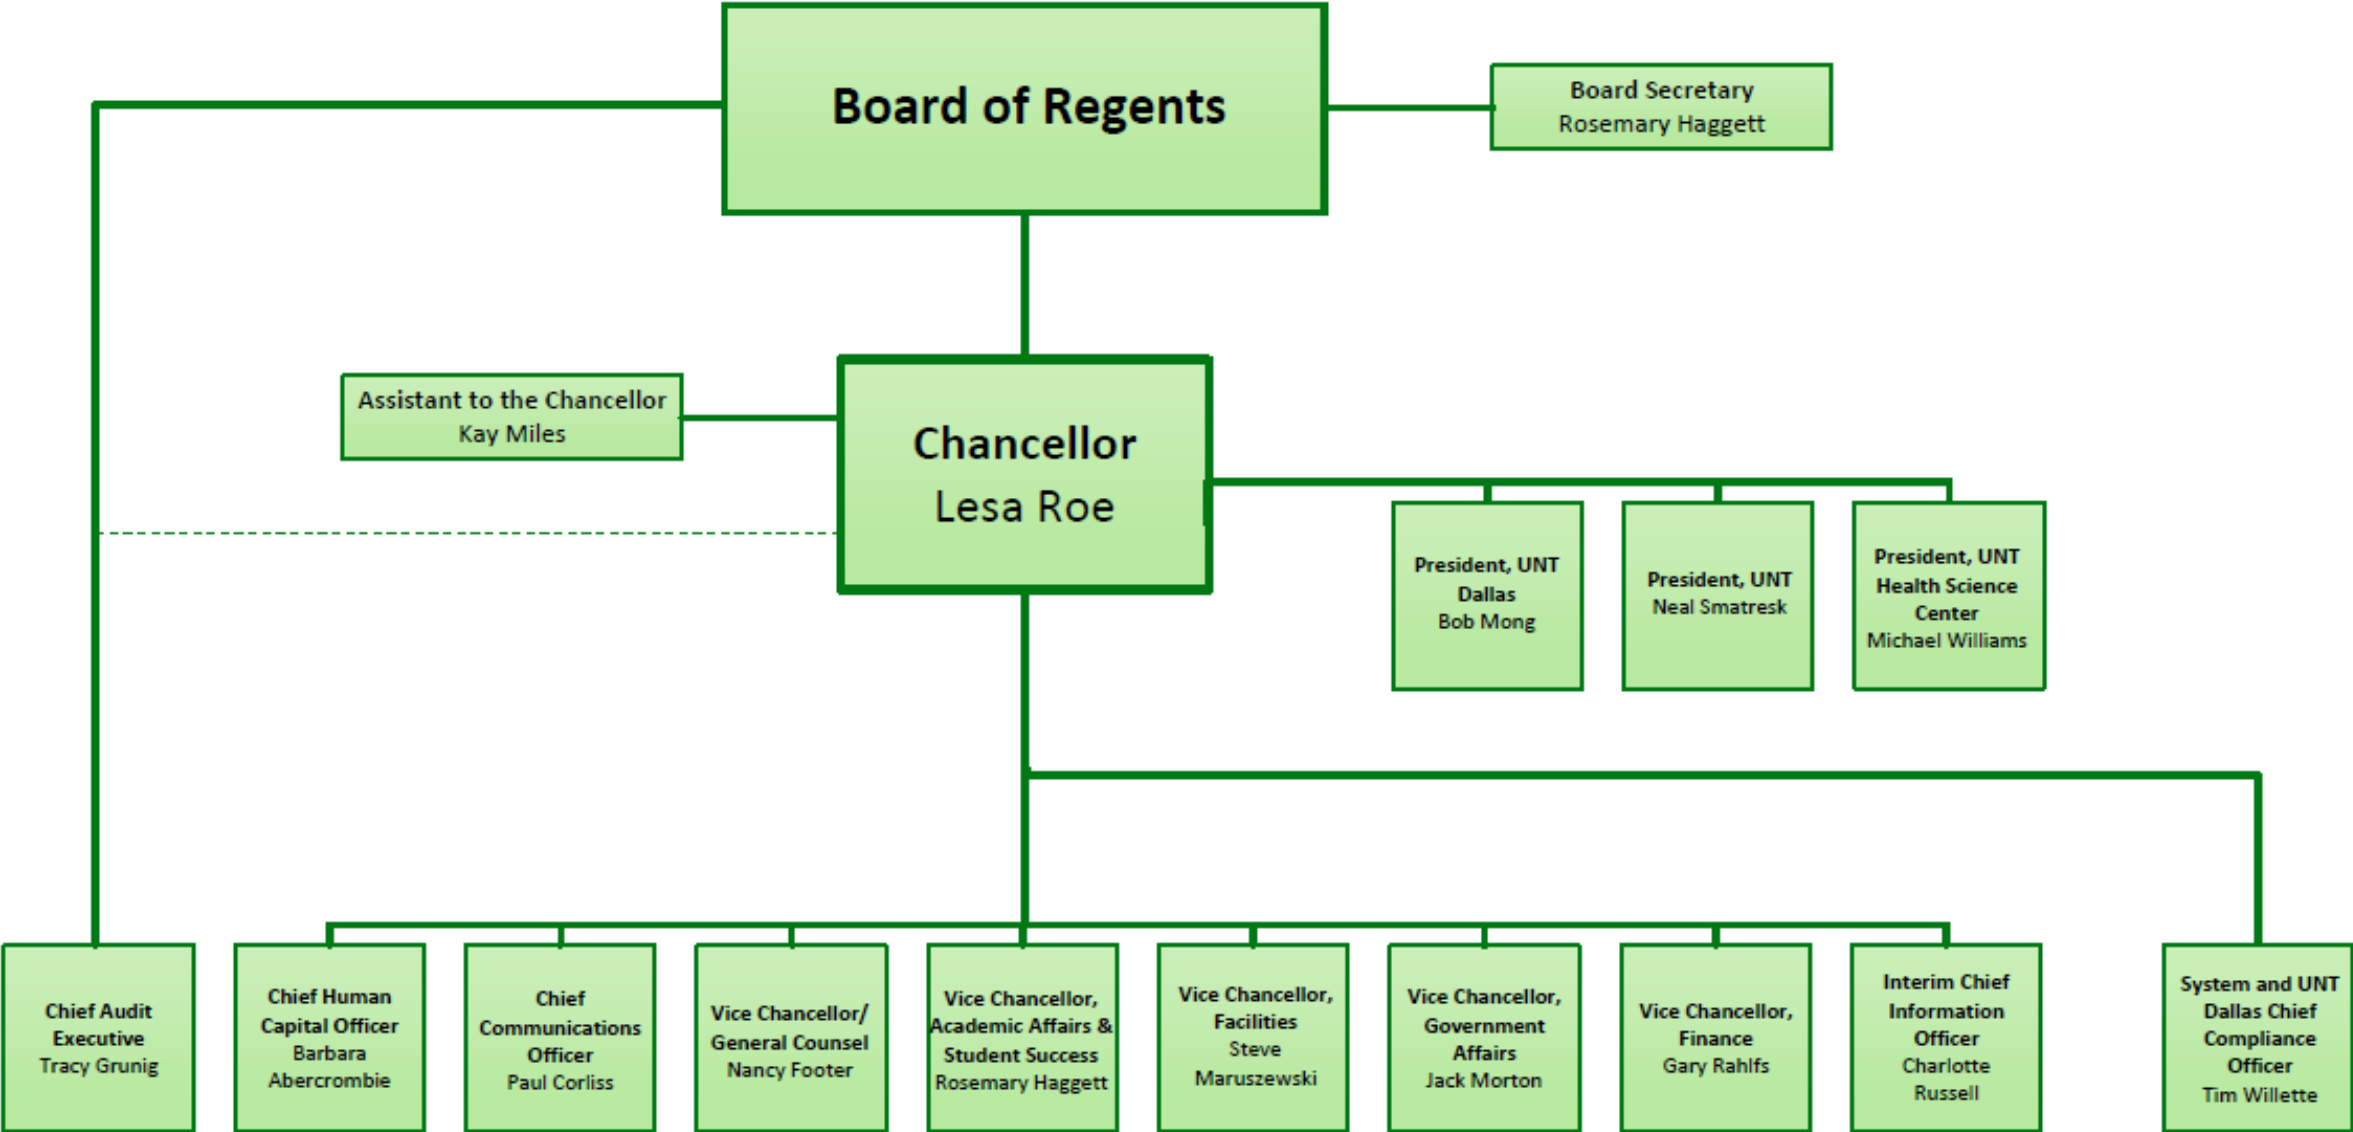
Board of Regents

Board Secretary
Rosemary Haggett

Assistant to the Chancellor
Kay Miles

Chancellor
Lesa Roe

President, UNT Dallas
Bob Mong

President, UNT
Neal Smatresk

President, UNT Health Science Center
Michael Williams

Chief Audit Executive
Tracy Grunig

Chief Human Capital Officer
Barbara Abercrombie

Chief Communications Officer
Paul Corliss

Vice Chancellor/ General Counsel
Nancy Footer

Vice Chancellor, Academic Affairs & Student Success
Rosemary Haggett

Vice Chancellor, Facilities
Steve Maruszewski

Vice Chancellor, Government Affairs
Jack Morton

Vice Chancellor, Finance
Gary Rahlfs

Interim Chief Information Officer
Charlotte Russell

System and UNT Dallas Chief Compliance Officer
Tim Willette